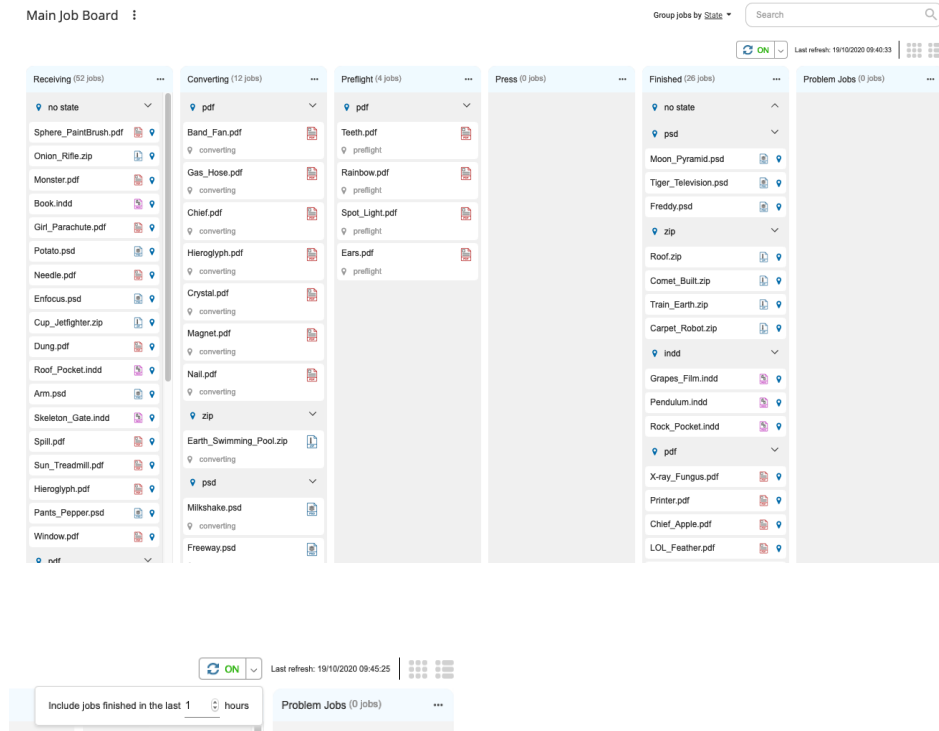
Main Job Board ⋮

Group jobs by State ▾ Search

ON Last refresh: 19/10/2020 09:40:33

Receiving (52 jobs) ···
no state
Sphere_PaintBrush.pdf
Onion_Rifle.zip
Monster.pdf
Book.indd
Girl_Parachute.pdf
Potato.psd
Needle.pdf
Enfocus.psd
Cup_Jetfighter.zip
Dung.pdf
Roof_Pocket.indd
Arm.psd
Skeleton_Gate.indd
Spill.pdf
Sun_Treadmill.pdf
Hieroglyph.pdf
Pants_Pepper.psd
Window.pdf
pdf

Converting (12 jobs) ···
pdf
Band_Fan.pdf
converting
Gas_Hose.pdf
converting
Chief.pdf
converting
Hieroglyph.pdf
converting
Crystal.pdf
converting
Magnet.pdf
converting
Nail.pdf
converting
zip
Earth_Swimming_Pool.zip
converting
psd
Milkshake.psd
converting
Freeway.psd

Preflight (4 jobs) ···
pdf
Teeth.pdf
preflight
Rainbow.pdf
preflight
Spot_Light.pdf
preflight
Ears.pdf
preflight

Press (0 jobs) ···

Finished (26 jobs) ···
no state
psd
Moon_Pyramid.psd
Tiger_Television.psd
Freddy.psd
zip
Roof.zip
Comet_Built.zip
Train_Earth.zip
Carpet_Robot.zip
indd
Grapes_Film.indd
Pendulum.indd
Rock_Pocket.indd
pdf
X-ray_Fungus.pdf
Printer.pdf
Chief_Apple.pdf
LOL_Feather.pdf

Problem Jobs (0 jobs) ···

ON Last refresh: 19/10/2020 09:45:25

Include jobs finished in the last 1 hours

Problem Jobs (0 jobs) ···